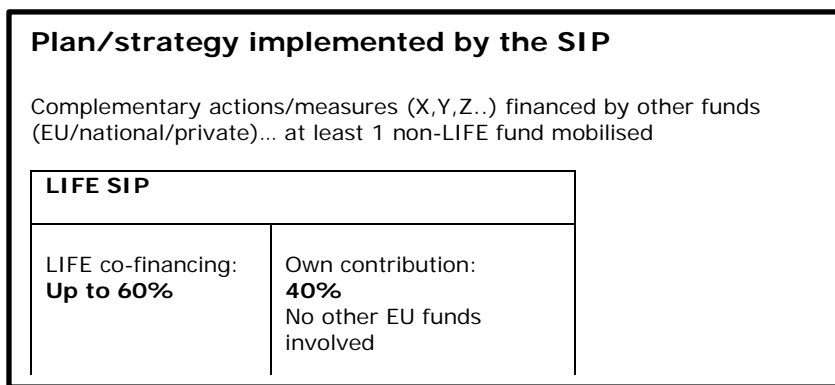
**Plan/strategy implemented by the SIP**

Complementary actions/measures (X,Y,Z..) financed by other funds (EU/national/private)… at least 1 non-LIFE fund mobilised

| **LIFE SIP** | |
|---|---|
| LIFE co-financing: **Up to 60%** | Own contribution: **40%** No other EU funds involved |